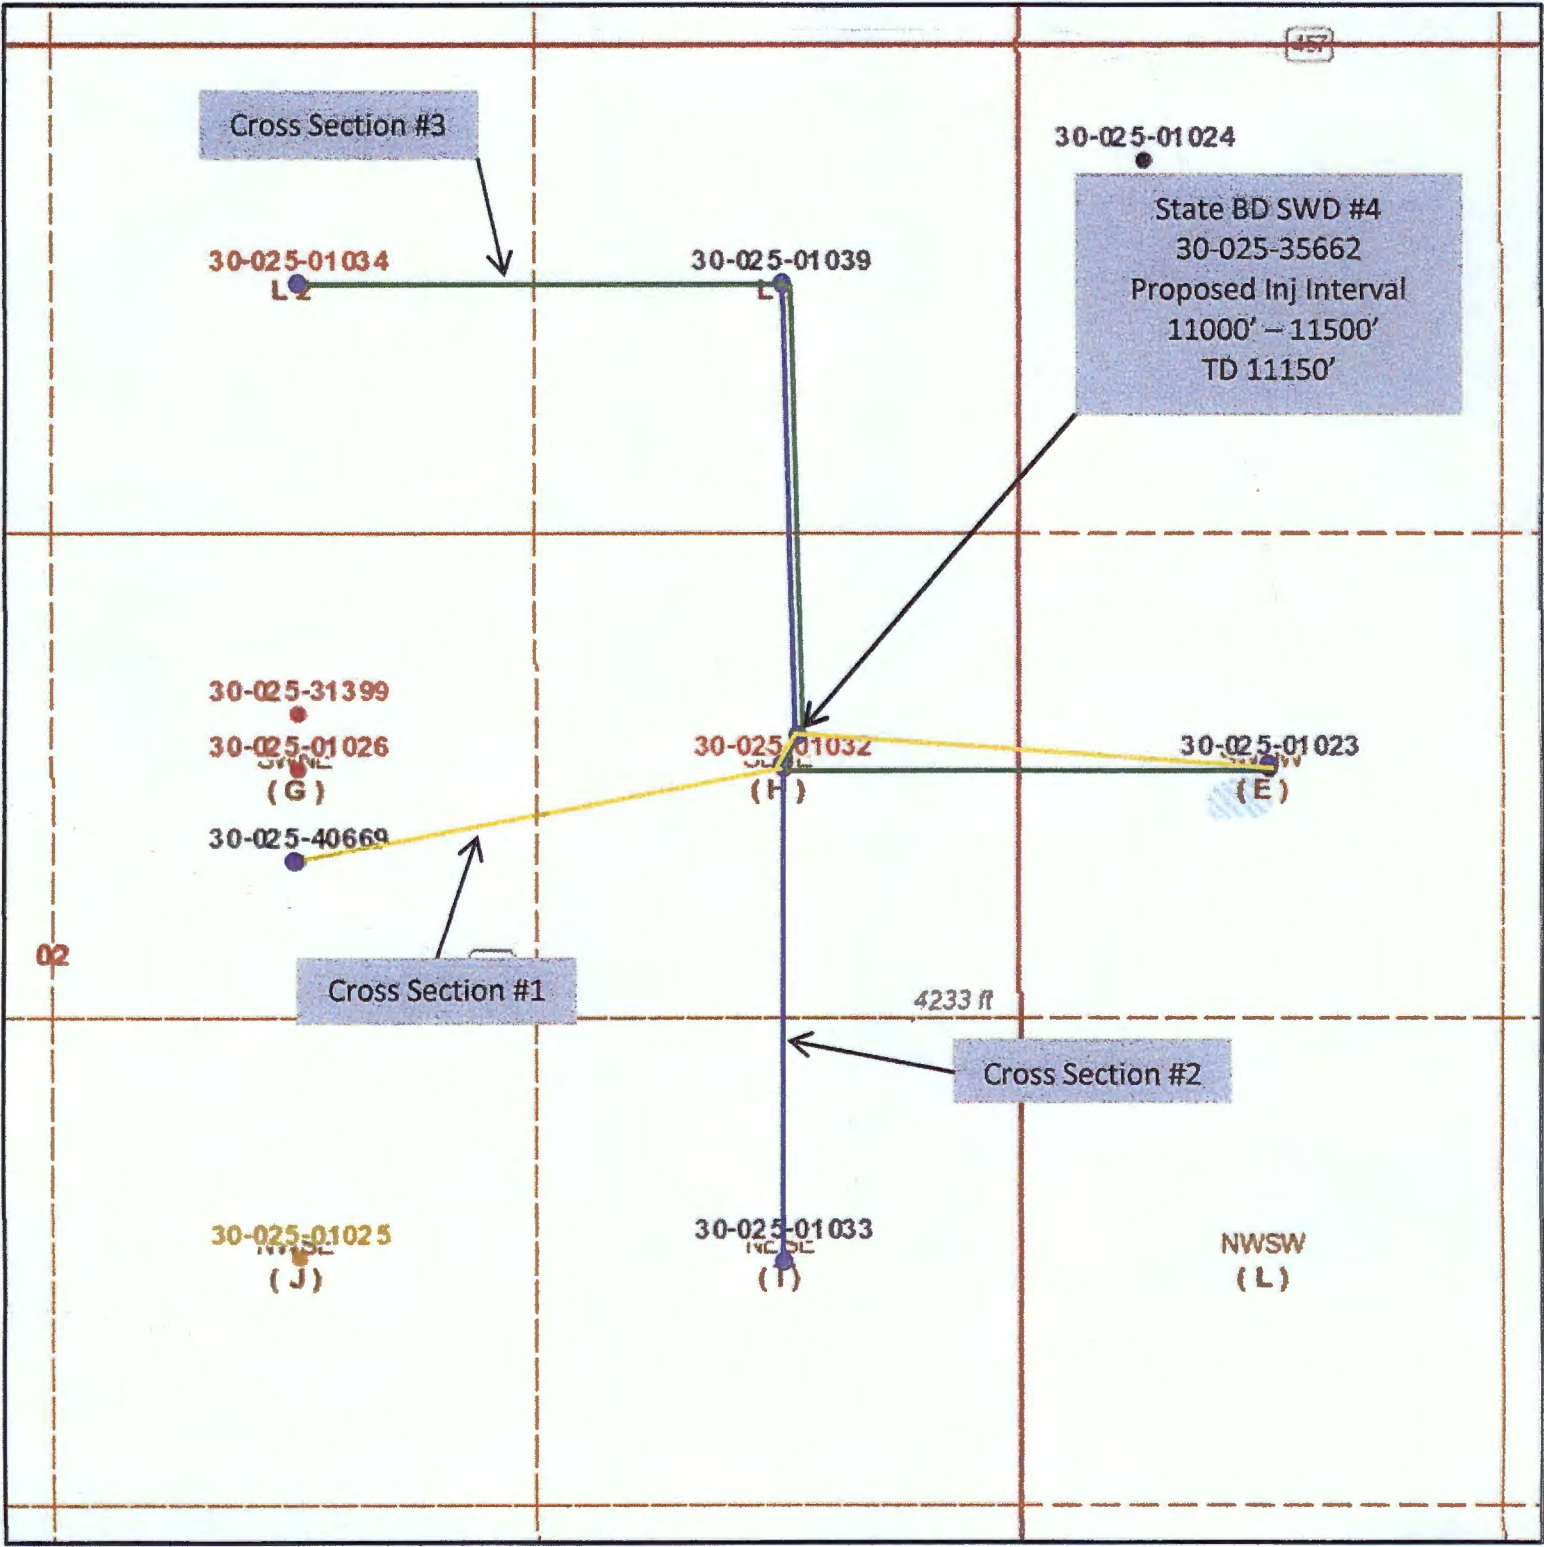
457

Cross Section #3

30-025-01024

State BD SWD #4
30-025-35662
Proposed Inj Interval
11000' – 11500'
TD 11150'

30-025-01034
L2

30-025-01039
L

30-025-31399

30-025-01026
(G)

30-025-01032
(H)

30-025-01023
(E)

30-025-40669

02

Cross Section #1

4233 ft

Cross Section #2

30-025-01025
(J)

30-025-01033
(I)

NWSW
(L)